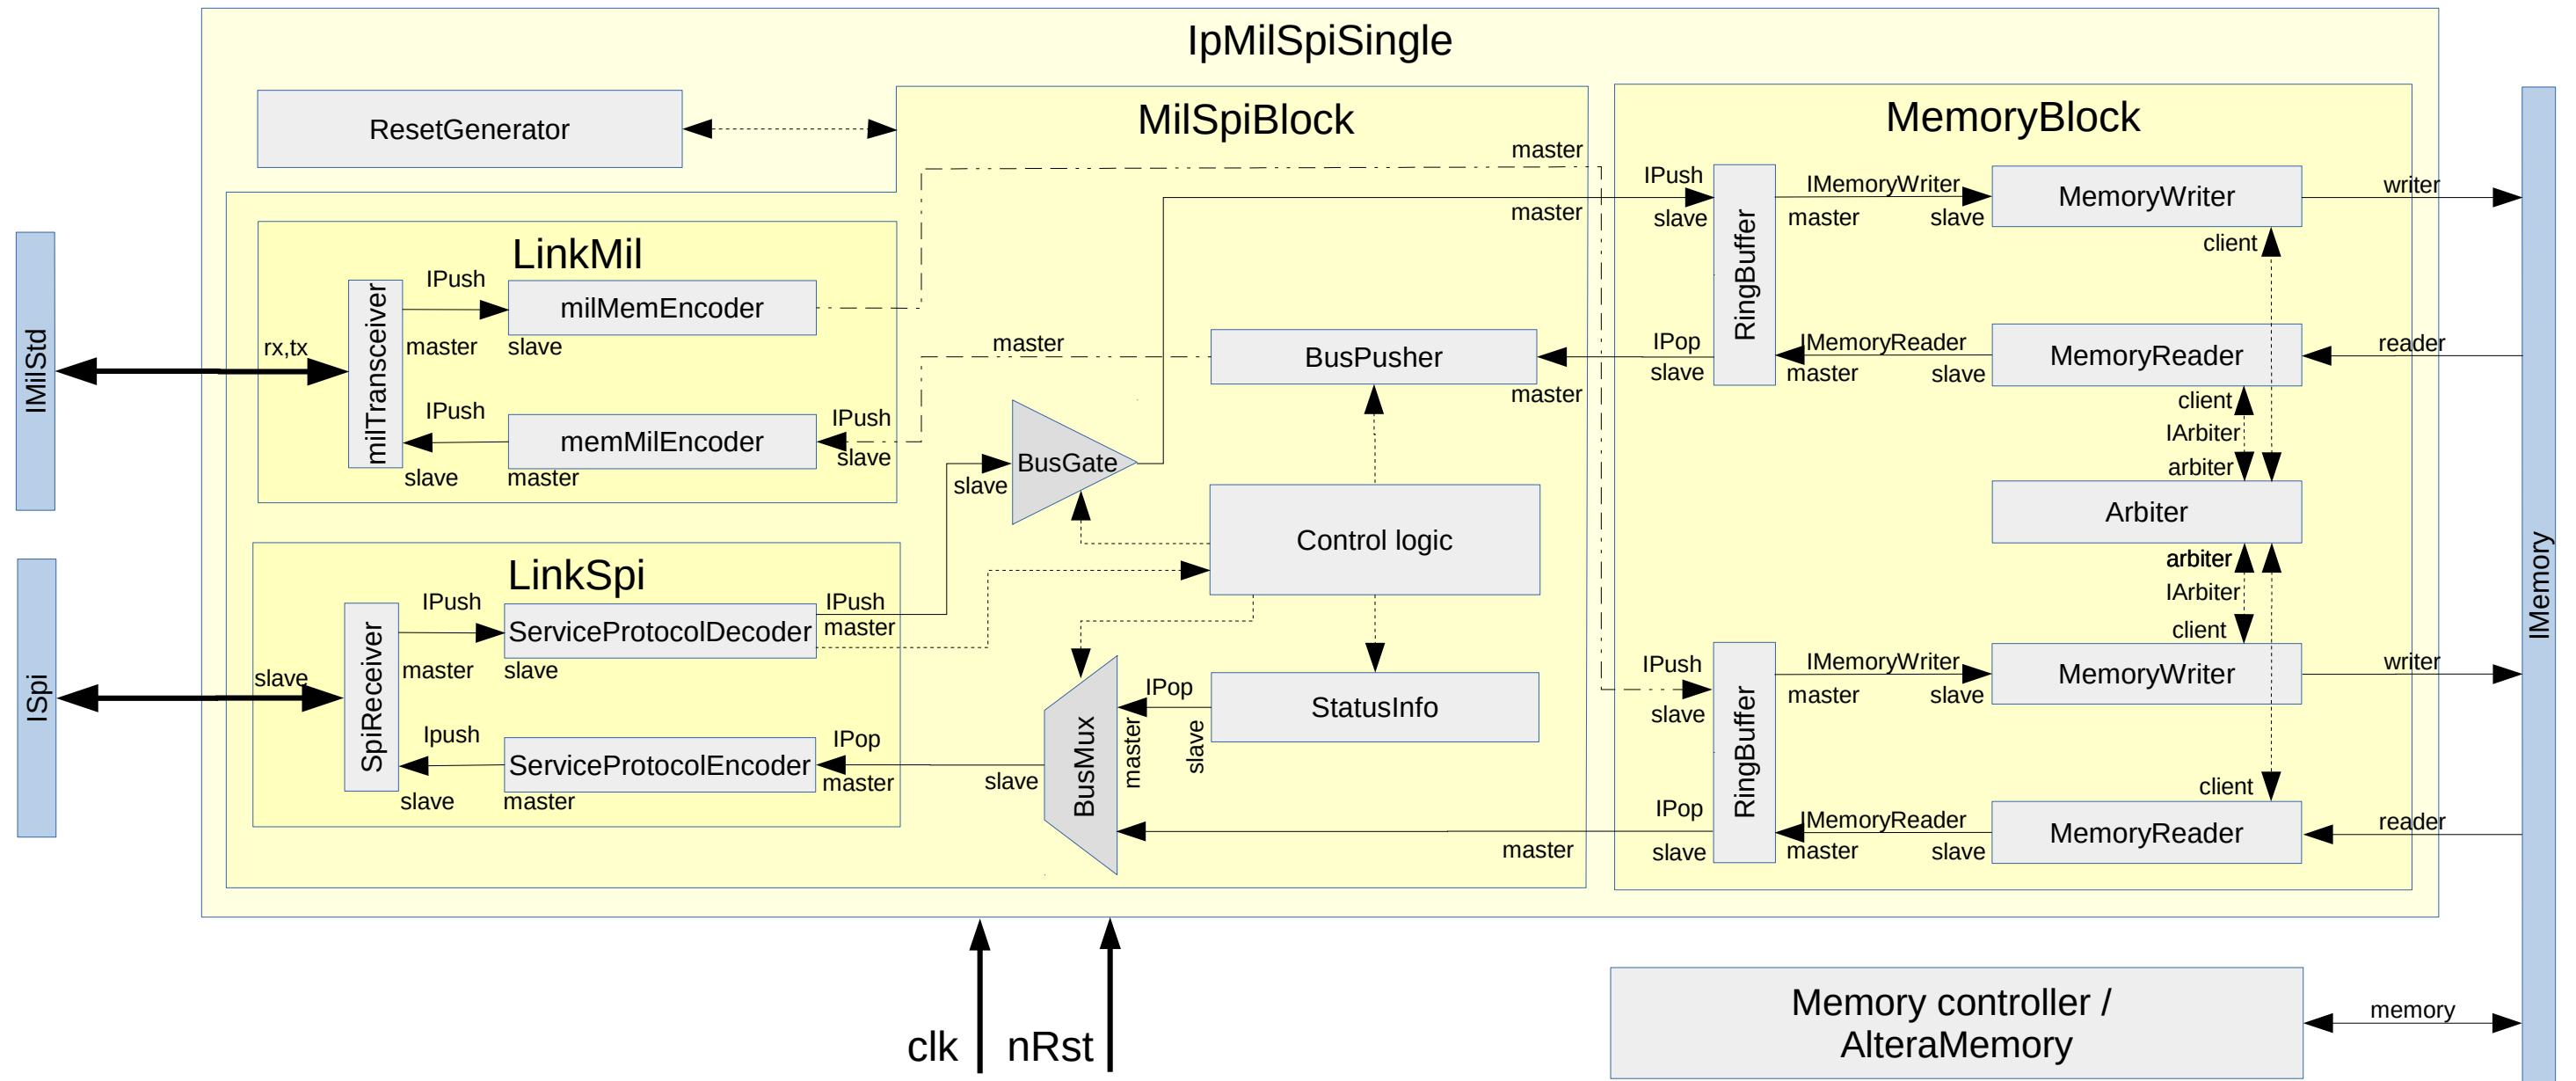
IpMilSpiSingle

ResetGenerator

MilSpiBlock

MemoryBlock

LinkMil

IMilStd

rx,tx

milTransceiver

IPush

master

milMemEncoder

slave

IPush

memMilEncoder

slave

master

IPush

slave

master

master

master

BusPusher

master

BusGate

slave

Control logic

LinkSpi

ISpi

slave

SpiReceiver

IPush

master

ServiceProtocolDecoder

slave

IPush

master

Ipush

slave

ServiceProtocolEncoder

master

IPop

master

slave

BusMux

master

IPop

slave

StatusInfo

master

IPush

slave

RingBuffer

IPop

slave

IMemoryWriter

master

slave

MemoryWriter

writer

client

IMemoryReader

master

slave

MemoryReader

reader

client

IArbiter

arbiter

Arbiter

arbiter

IArbiter

client

IPush

slave

RingBuffer

IPop

slave

IMemoryWriter

master

slave

MemoryWriter

writer

client

IMemoryReader

master

slave

MemoryReader

reader

IMemory

clk

nRst

Memory controller / AlteraMemory

memory